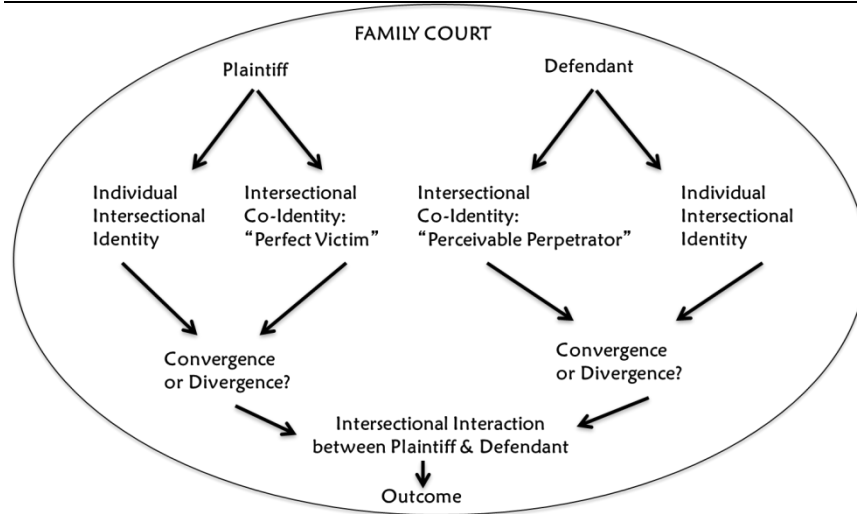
FAMILY COURT

Plaintiff

Defendant

Individual Intersectional Identity

Intersectional Co-Identity: "Perfect Victim"

Intersectional Co-Identity: "Perceivable Perpetrator"

Individual Intersectional Identity

Convergence or Divergence?

Convergence or Divergence?

Intersectional Interaction between Plaintiff & Defendant

Outcome